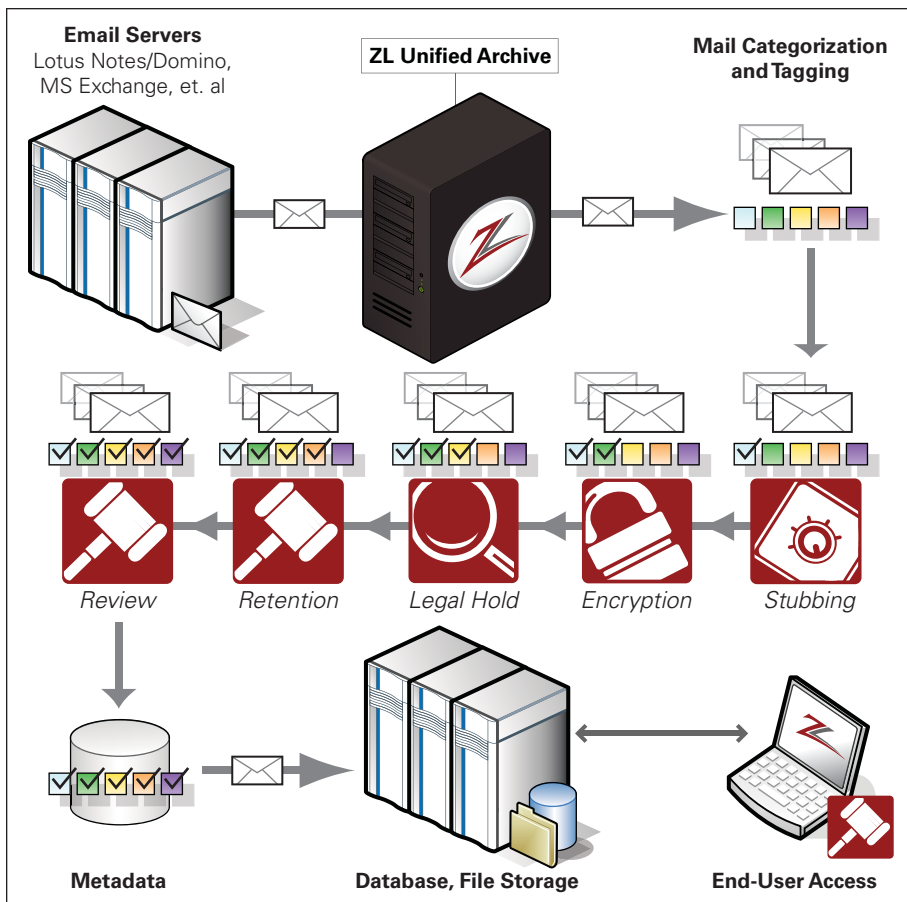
Email Servers
Lotus Notes/Domino, MS Exchange, et. al

ZL Unified Archive

Mail Categorization and Tagging

Review

Retention

Legal Hold

Encryption

Stubbing

Metadata

Database, File Storage

End-User Access